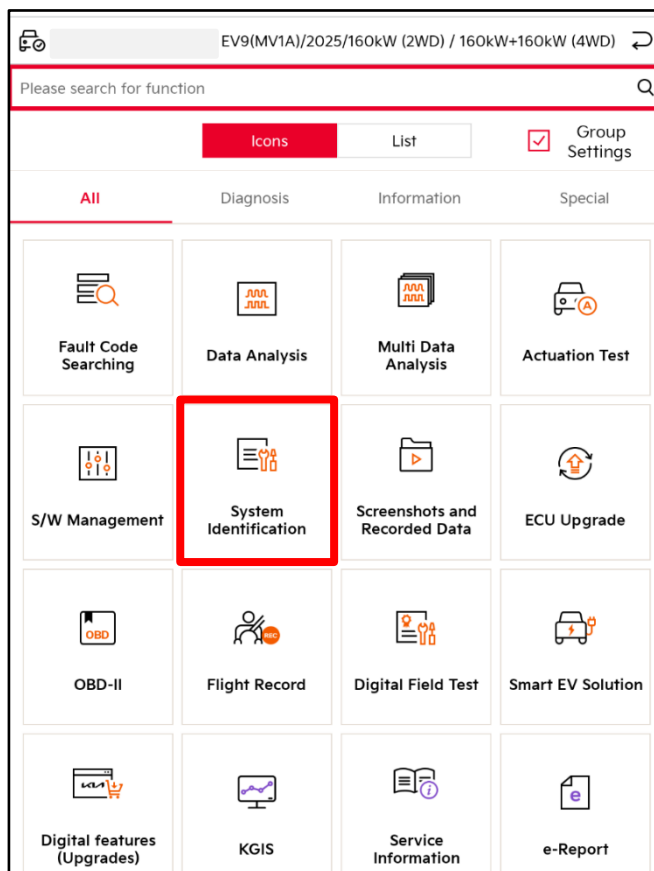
EV9(MV1A)/2025/160kW (2WD) / 160kW+160kW (4WD)

Please search for function

Icons | List | Group Settings

All | Diagnosis | Information | Special

Fault Code Searching

Data Analysis

Multi Data Analysis

Actuation Test

S/W Management

System Identification

Screenshots and Recorded Data

ECU Upgrade

OBD

OBD-II

REC

Flight Record

Digital Field Test

Smart EV Solution

Digital features (Upgrades)

KGIS

Service Information

e

e-Report